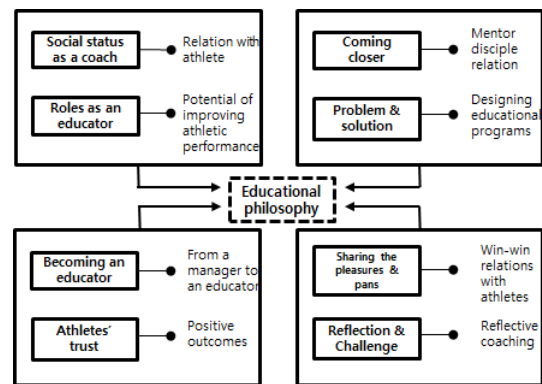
Social status as a coach

Relation with athlete

Roles as an educator

Potential of improving athletic performance

Coming closer

Mentor disciple relation

Problem & solution

Designing educational programs

Educational philosophy

Becoming an educator

From a manager to an educator

Athletes' trust

Positive outcomes

Sharing the pleasures & pans

Win-win relations with athletes

Reflection & Challenge

Reflective coaching